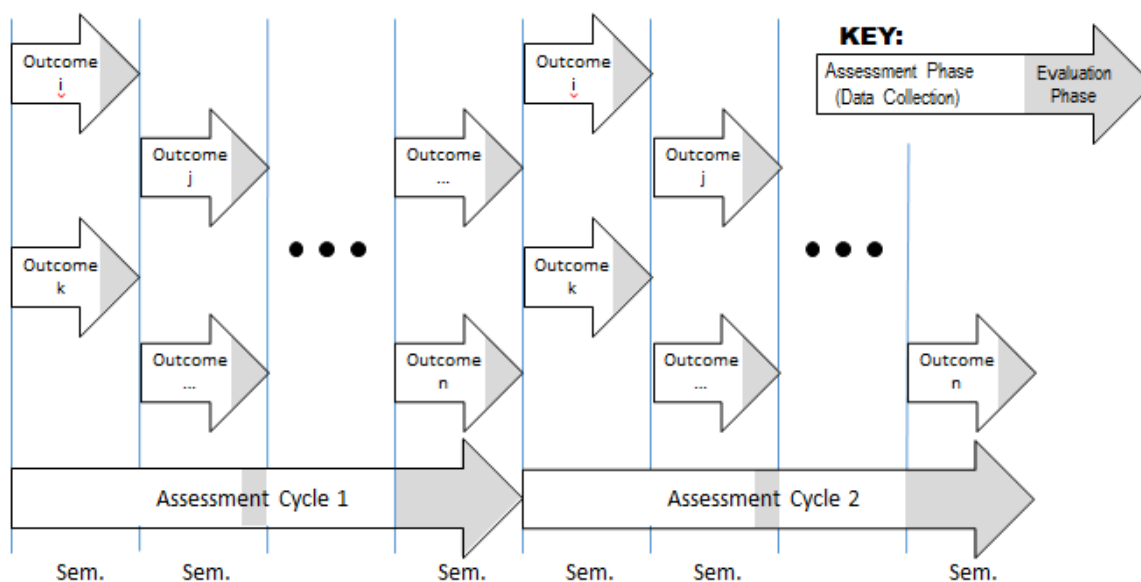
KEY:
Assessment Phase (Data Collection)
Evaluation Phase

Outcome i
Outcome j
Outcome k
Outcome ...
Outcome ...
Outcome n
Outcome i
Outcome j
Outcome k
Outcome ...
Outcome n

Assessment Cycle 1
Assessment Cycle 2

Sem.
Sem.
Sem.
Sem.
Sem.
Sem.